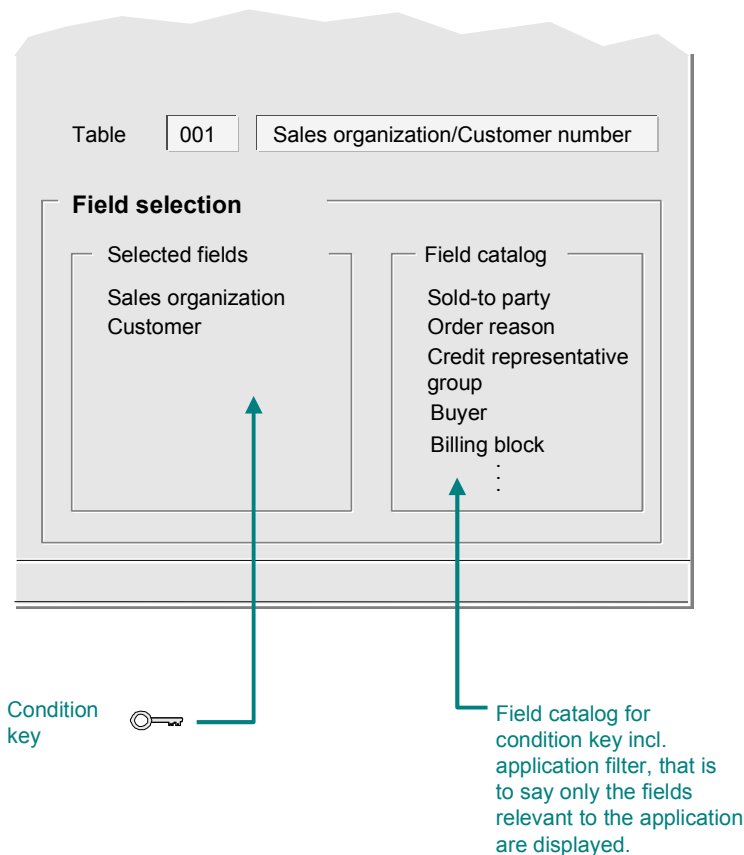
Table 001 Sales organization/Customer number

Field selection

Selected fields

Sales organization
Customer

Field catalog

Sold-to party
Order reason
Credit representative group
Buyer
Billing block
⋮

Condition key

Field catalog for condition key incl. application filter, that is to say only the fields relevant to the application are displayed.